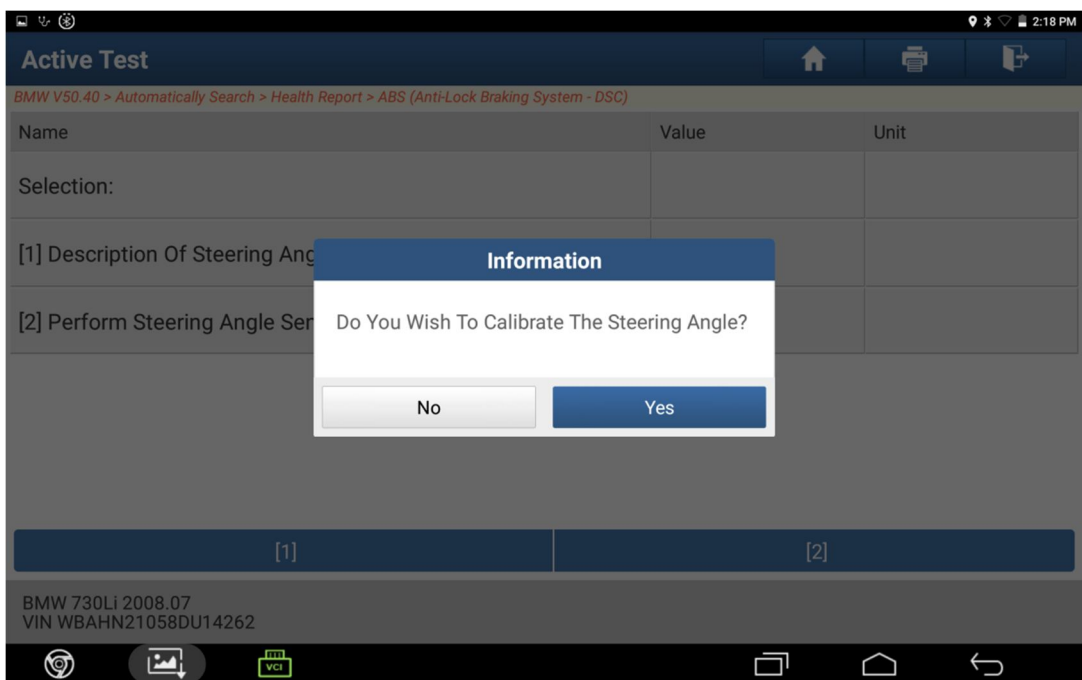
2:18 PM

Active Test

BMW V50.40 > Automatically Search > Health Report > ABS (Anti-Lock Braking System - DSC)

| Name | Value | Unit |
|---|---|---|
| Selection: | | |
| [1] Description Of Steering Ang | | |
| [2] Perform Steering Angle Ser | | |

Information

Do You Wish To Calibrate The Steering Angle?

No

Yes

[1]

[2]

BMW 730Li 2008.07
VIN WBAHN21058DU14262

VCI